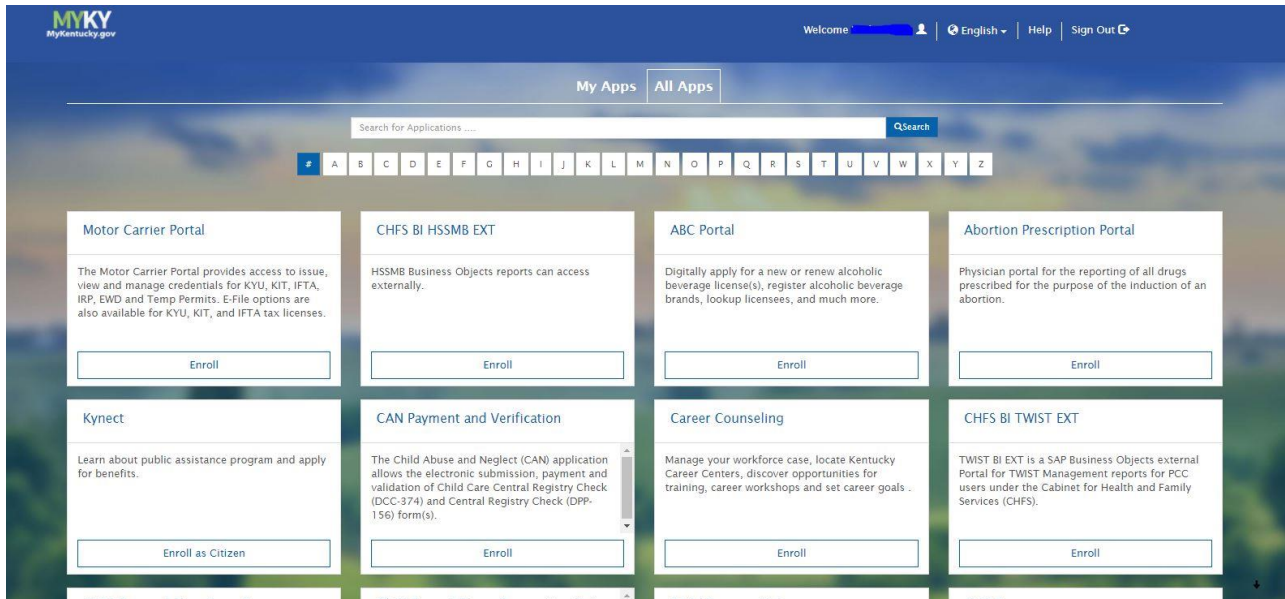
MYKY
MyKentucky.gov

Welcome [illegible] | English | Help | Sign Out

My Apps | All Apps

Search for Applications ....
Search

# A B C D E F G H I J K L M N O P Q R S T U V W X Y Z

Motor Carrier Portal

The Motor Carrier Portal provides access to issue, view and manage credentials for KYU, KIT, IFTA, IRP, EWD and Temp Permits. E-File options are also available for KYU, KIT, and IFTA tax licenses.

Enroll

CHFS BI HSSMB EXT

HSSMB Business Objects reports can access externally.

Enroll

ABC Portal

Digitally apply for a new or renew alcoholic beverage license(s), register alcoholic beverage brands, lookup licensees, and much more.

Enroll

Abortion Prescription Portal

Physician portal for the reporting of all drugs prescribed for the purpose of the induction of an abortion.

Enroll

Kynect

Learn about public assistance program and apply for benefits.

Enroll as Citizen

CAN Payment and Verification

The Child Abuse and Neglect (CAN) application allows the electronic submission, payment and validation of Child Care Central Registry Check (DCC-374) and Central Registry Check (DPP-156) form(s).

Enroll

Career Counseling

Manage your workforce case, locate Kentucky Career Centers, discover opportunities for training, career workshops and set career goals .

Enroll

CHFS BI TWIST EXT

TWIST BI EXT is a SAP Business Objects external Portal for TWIST Management reports for PCC users under the Cabinet for Health and Family Services (CHFS).

Enroll